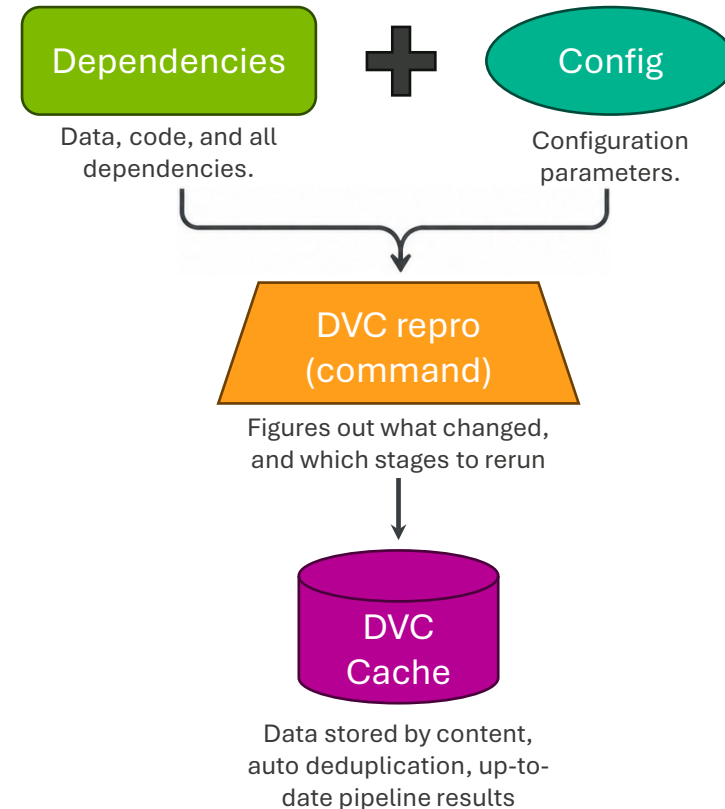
Dependencies

Config

Data, code, and all dependencies.

Configuration parameters.

DVC repro (command)

Figures out what changed, and which stages to rerun

DVC Cache

Data stored by content, auto deduplication, up-to-date pipeline results